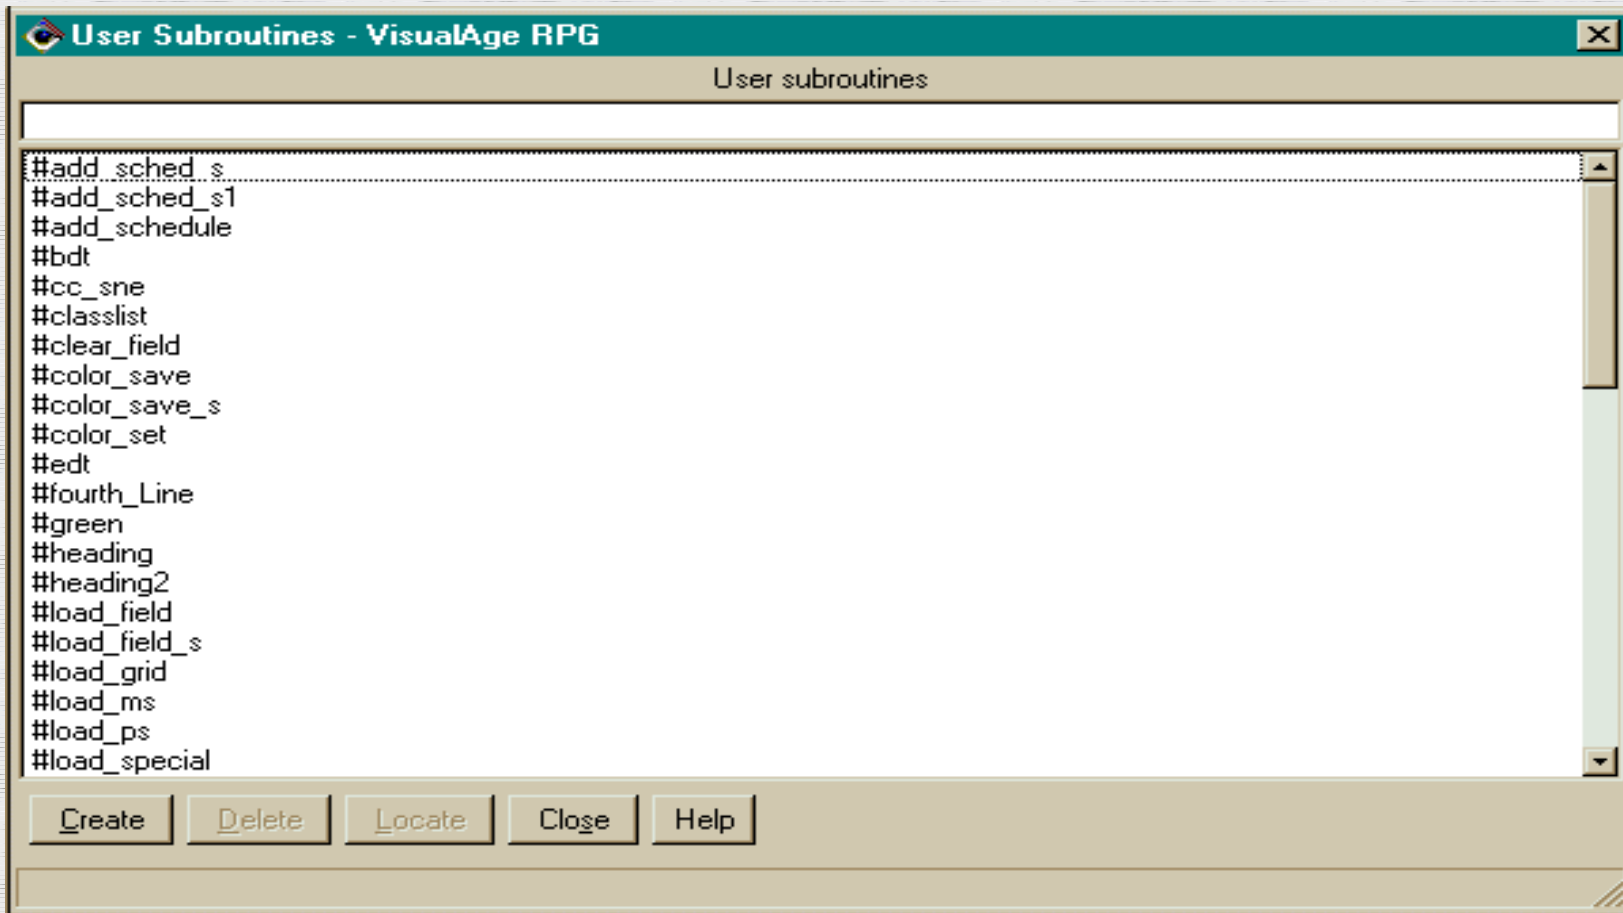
User Subroutines - VisualAge RPG

User subroutines

#add_sched_s
#add_sched_s1
#add_schedule
#bdt
#cc_sne
#classlist
#clear_field
#color_save
#color_save_s
#color_set
#edt
#fourth_Line
#green
#heading
#heading2
#load_field
#load_field_s
#load_grid
#load_ms
#load_ps
#load_special

Create
Delete
Locate
Close
Help